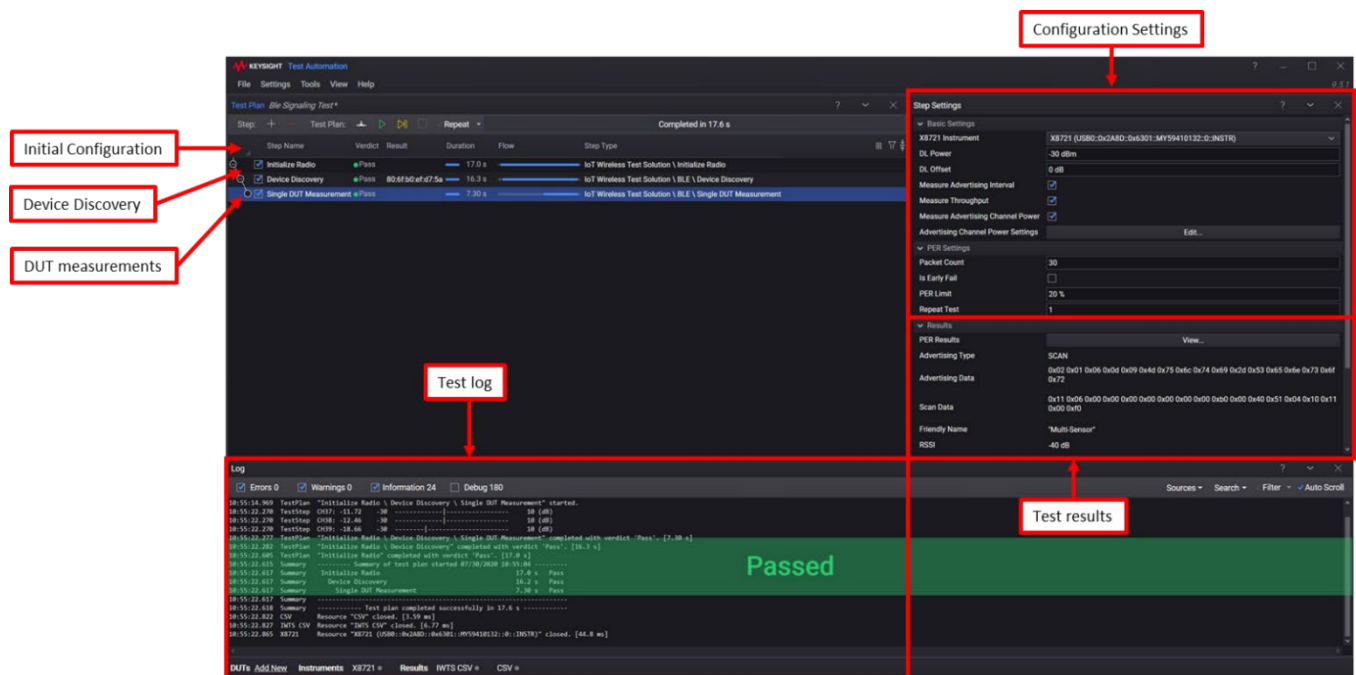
Configuration Settings

KEYSIGHT Test Automation

File Settings Tools View Help

Test Plan Ble Signaling Test *

Step: + — Test Plan: Repeat

Completed in 17.6 s

Initial Configuration

Device Discovery

DUT measurements

| Step Name | Verdict | Result | Duration | Flow | Step Type |
|---|---|---|---|---|---|
| Initialize Radio | Pass | | 17.0 s | | IoT Wireless Test Solution \ Initialize Radio |
| Device Discovery | Pass | 80:6f:b0:ef:d7:5a | 16.3 s | | IoT Wireless Test Solution \ BLE \ Device Discovery |
| Single DUT Measurement | Pass | | 7.30 s | | IoT Wireless Test Solution \ BLE \ Single DUT Measurement |

Step Settings

Basic Settings

| | |
|---|---|
| X8721 Instrument | X8721 (USB0::0x2A8D::0x6301::MY59410132::0::INSTR) |
| DL Power | -30 dBm |
| DL Offset | 0 dB |
| Measure Advertising Interval | |
| Measure Throughput | |
| Measure Advertising Channel Power | |
| Advertising Channel Power Settings | Edit... |

PER Settings

| | |
|---|---|
| Packet Count | 30 |
| Is Early Fail | |
| PER Limit | 20 % |
| Repeat Test | 1 |

Results

| | |
|---|---|
| PER Results | View... |
| Advertising Type | SCAN |
| Advertising Data | 0x02 0x01 0x06 0x0d 0x09 0x4d 0x75 0x6c 0x74 0x69 0x2d 0x53 0x65 0x6e 0x73 0x6f 0x72 |
| Scan Data | 0x11 0x06 0x00 0x00 0x00 0x00 0x00 0x00 0x00 0xb0 0x00 0x40 0x51 0x04 0x10 0x11 0x00 0xf0 |
| Friendly Name | "Multi-Sensor" |
| RSSI | -40 dB |

Test log

Log

Errors 0 Warnings 0 Information 24 Debug 180

Sources Search Filter Auto Scroll

10:55:14.969 TestPlan "Initialize Radio \ Device Discovery \ Single DUT Measurement" started.
10:55:22.270 TestStep CH37: -11.72 -30 10 (dB)
10:55:22.270 TestStep CH38: -12.46 -30 10 (dB)
10:55:22.270 TestStep CH39: -18.66 -30 10 (dB)
10:55:22.277 TestPlan "Initialize Radio \ Device Discovery \ Single DUT Measurement" completed with verdict 'Pass'. [7.30 s]
10:55:22.282 TestPlan "Initialize Radio \ Device Discovery" completed with verdict 'Pass'. [16.3 s]
10:55:22.605 TestPlan "Initialize Radio" completed with verdict 'Pass'. [17.0 s]
10:55:22.615 Summary -------- Summary of test plan started 07/30/2020 10:55:04 --------
10:55:22.617 Summary Initialize Radio 17.0 s Pass
10:55:22.617 Summary Device Discovery 16.2 s Pass
10:55:22.617 Summary Single DUT Measurement 7.30 s Pass
10:55:22.617 Summary ------------------------------------------------
10:55:22.618 Summary ----------- Test plan completed successfully in 17.6 s -----------
10:55:22.822 CSV Resource "CSV" closed. [3.59 ms]
10:55:22.827 IWTS CSV Resource "IWTS CSV" closed. [6.77 ms]
10:55:22.865 X8721 Resource "X8721 (USB0::0x2A8D::0x6301::MY59410132::0::INSTR)" closed. [44.8 ms]

Passed

Test results

DUTs Add New Instruments X8721 Results IWTS CSV CSV